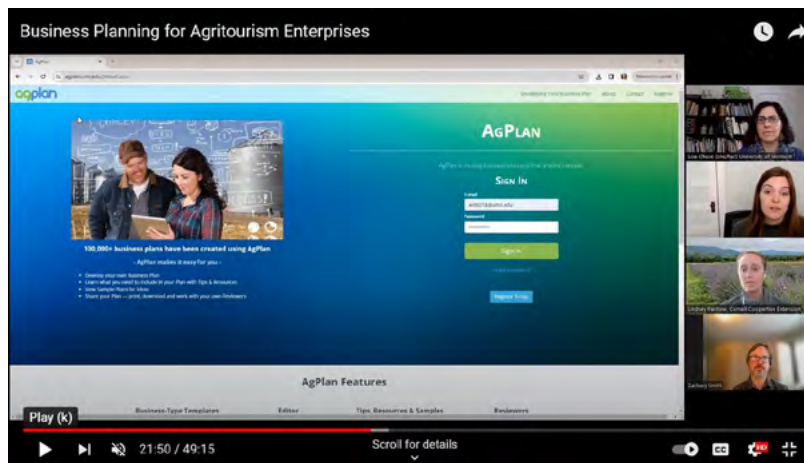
Business Planning for Agritourism Enterprises

agplan

AgPlan

Sign In

Email

Password

Sign In

Register Today

100,000+ business plans have been created using AgPlan

- AgPlan makes it easy for you -

AgPlan Features

Business-Type Templates

Editor

Tips, Resources & Samples

Reviewers

Lindsey Pashow, Cornell Cooperative Extension

Zachary Smith

Play (k)

21:50 / 49:15

Scroll for details